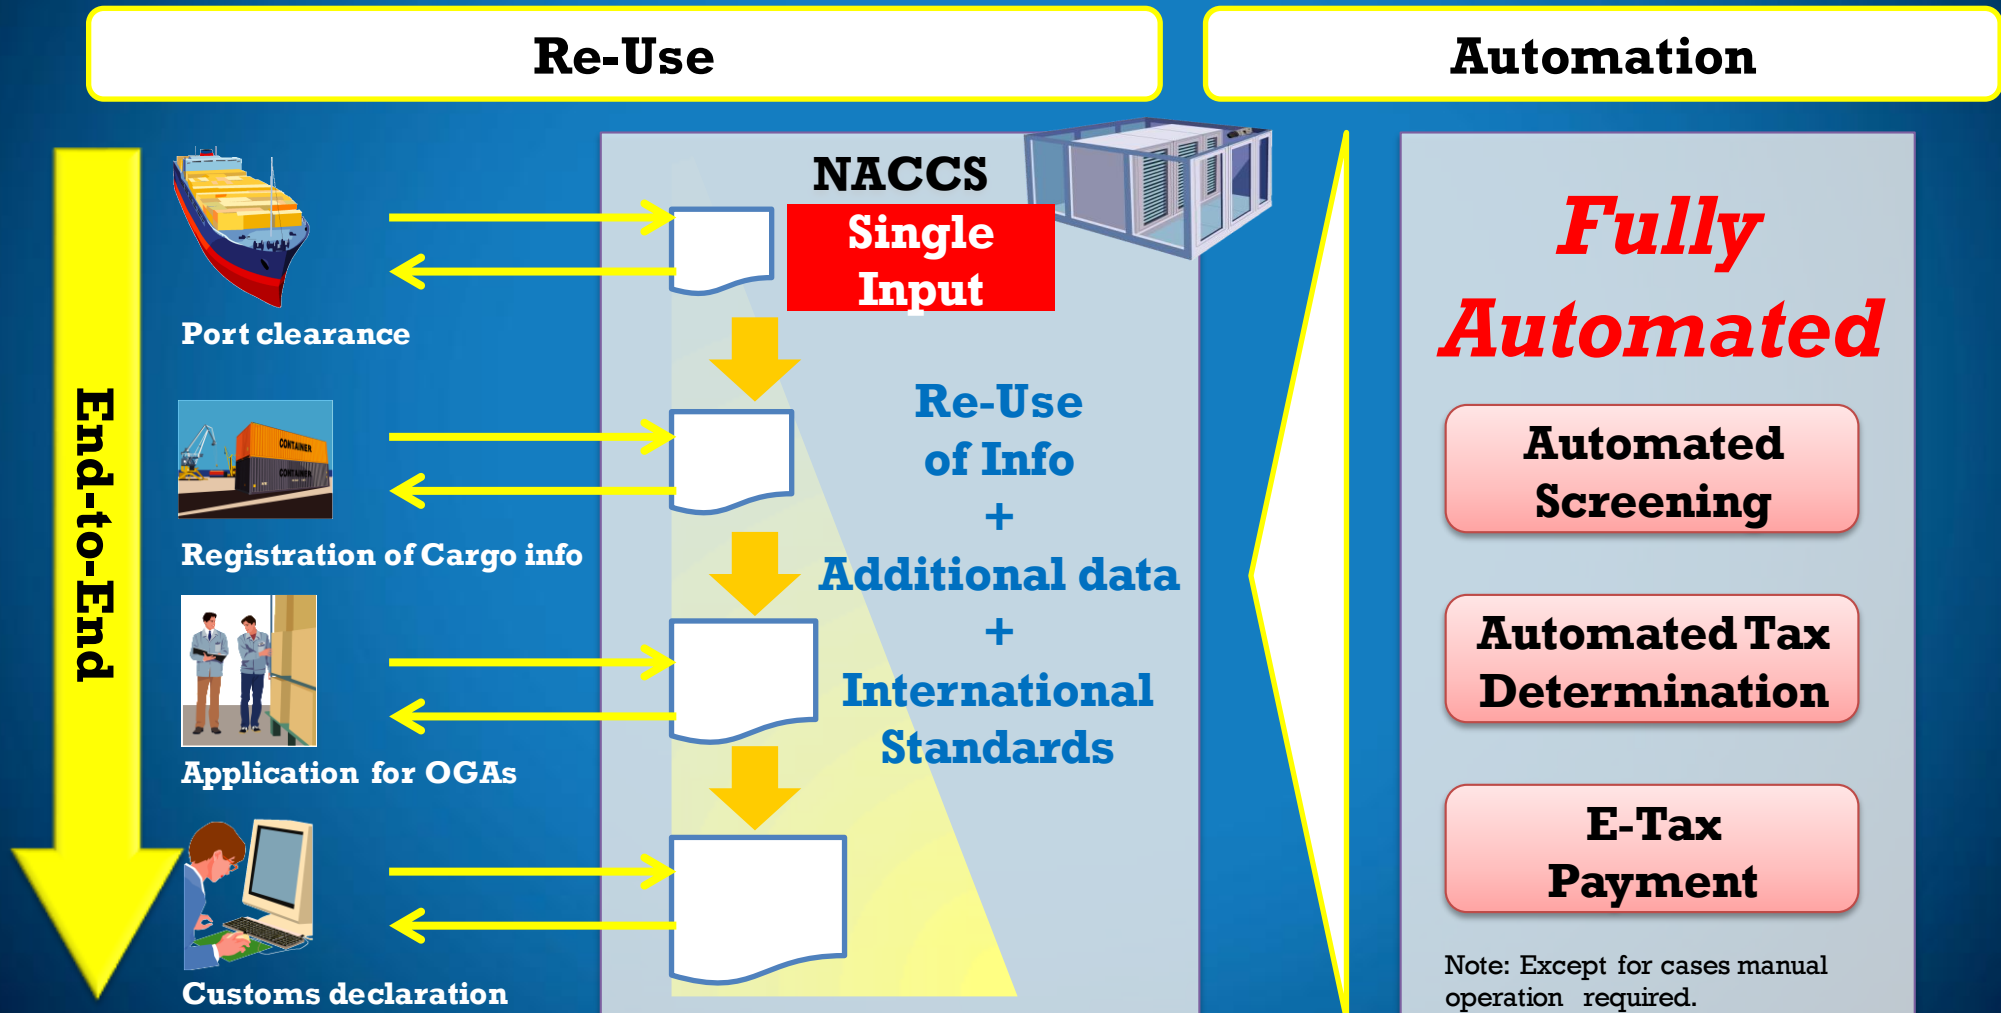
Re-Use

Automation

End-to-End

Port clearance

Registration of Cargo info

Application for OGAs

Customs declaration

NACCS

Single Input

Re-Use of Info
+
Additional data
+
International Standards

Fully Automated

Automated Screening

Automated Tax Determination

E-Tax Payment

Note: Except for cases manual operation required.